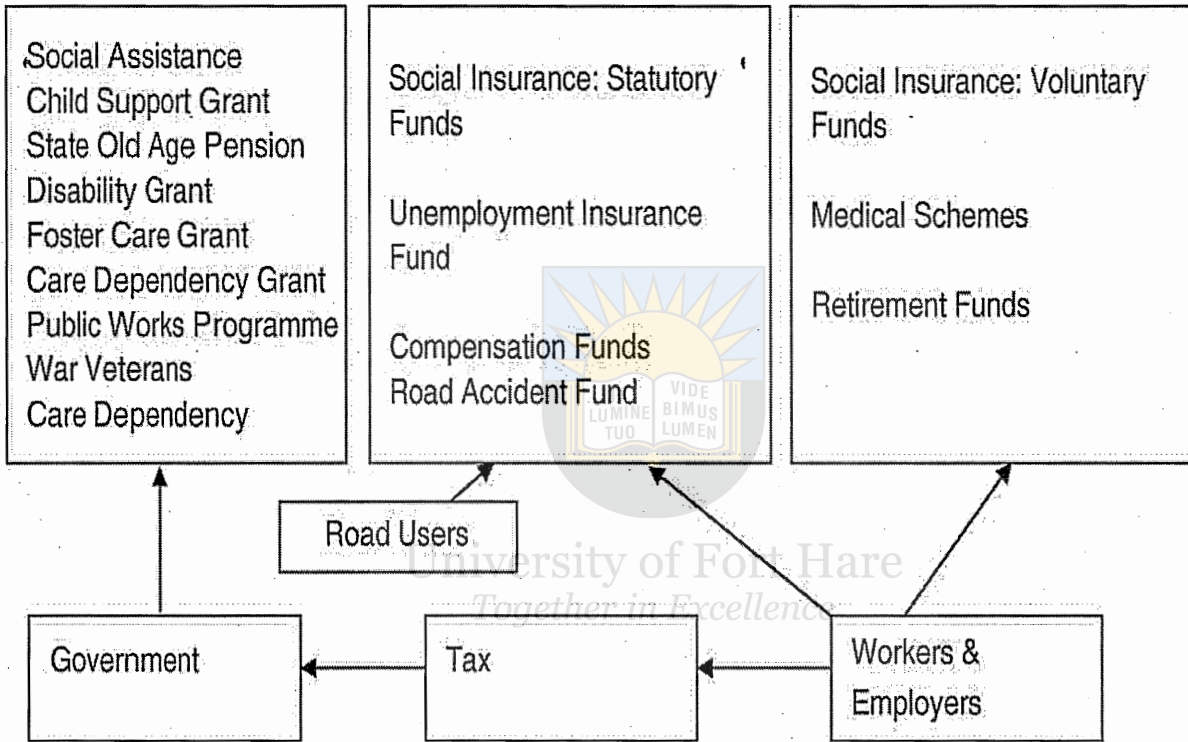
Social Assistance
Child Support Grant
State Old Age Pension
Disability Grant
Foster Care Grant
Care Dependency Grant
Public Works Programme
War Veterans
Care Dependency

Social Insurance: Statutory Funds

Unemployment Insurance Fund

Compensation Funds
Road Accident Fund

Social Insurance: Voluntary Funds

Medical Schemes

Retirement Funds

Road Users

Government

Tax

Workers & Employers

VIDE LUMINE TUO BIMUS LUMEN
University of Fort Hare
Together in Excellence